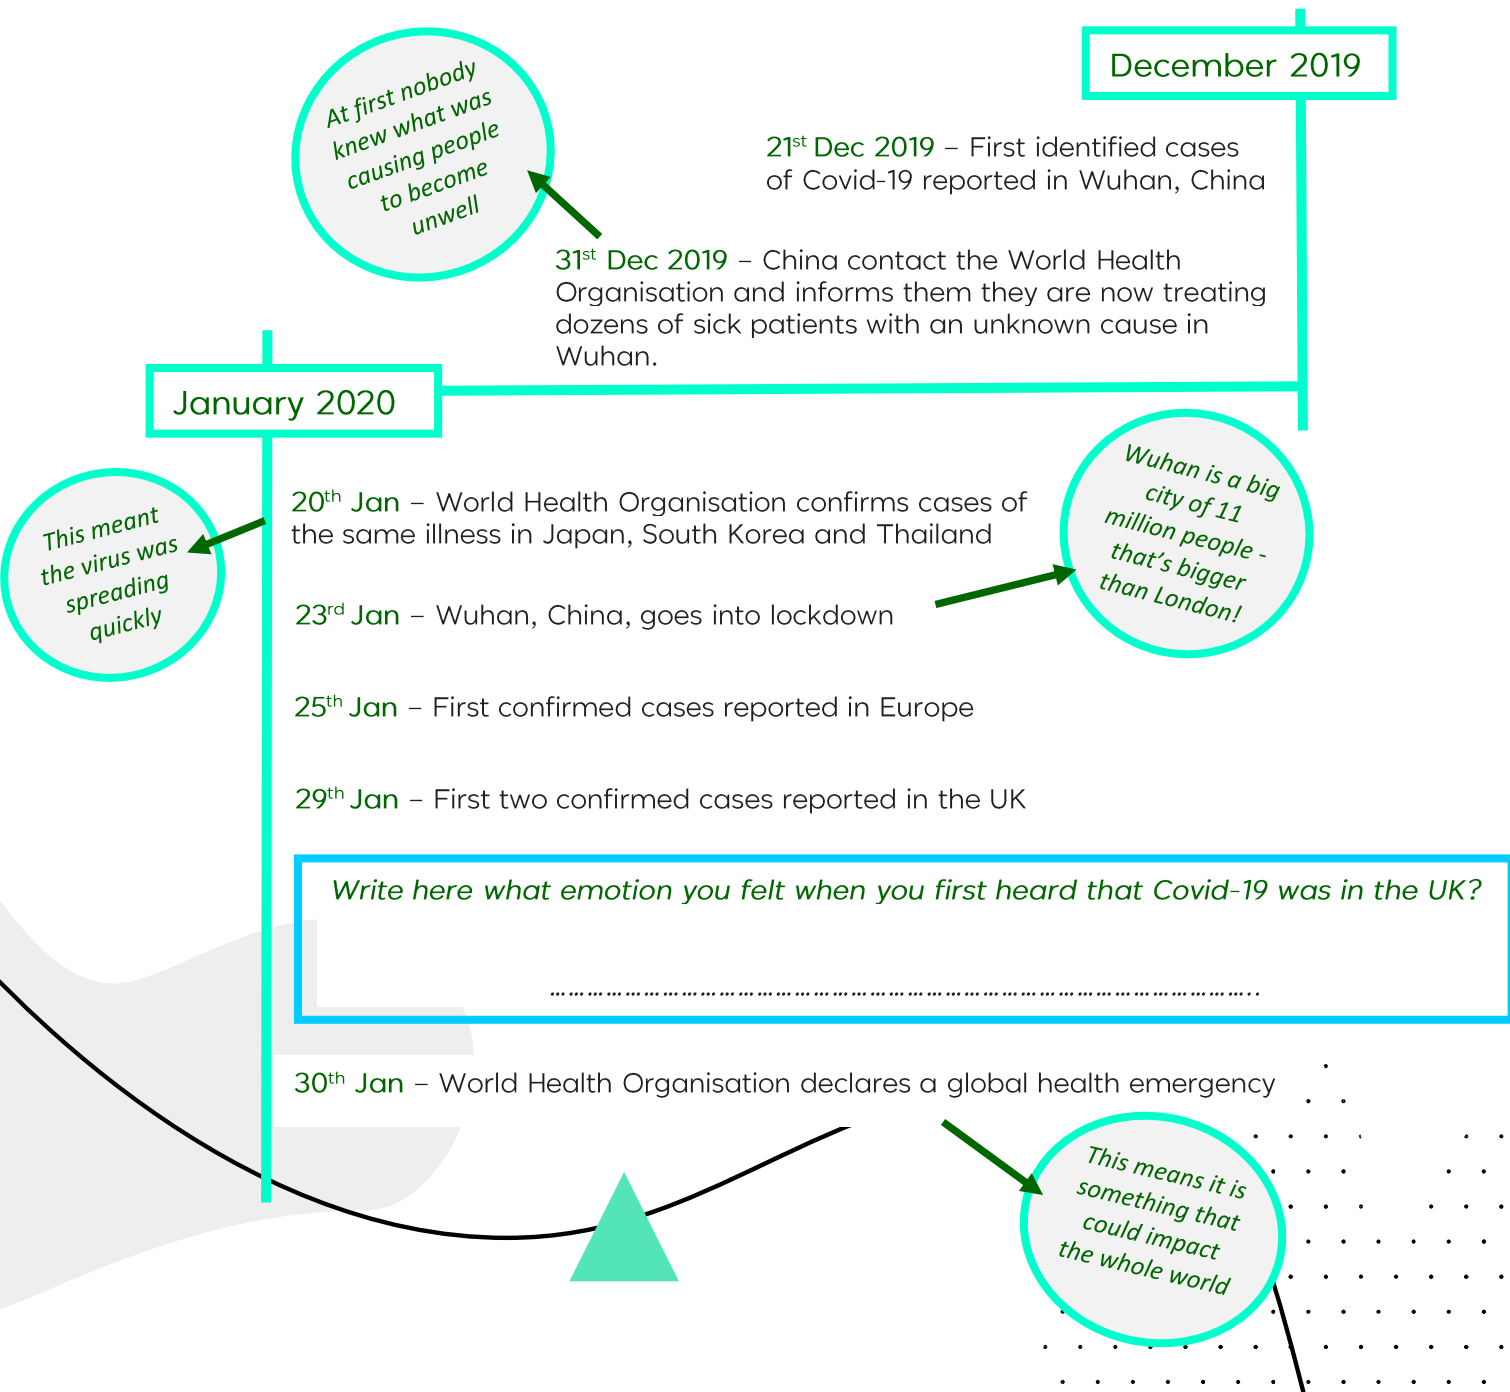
December 2019

At first nobody knew what was causing people to become unwell

$21^{st}$ Dec 2019 – First identified cases of Covid-19 reported in Wuhan, China

$31^{st}$ Dec 2019 – China contact the World Health Organisation and informs them they are now treating dozens of sick patients with an unknown cause in Wuhan.

January 2020

This meant the virus was spreading quickly

Wuhan is a big city of 11 million people - that's bigger than London!

$20^{th}$ Jan – World Health Organisation confirms cases of the same illness in Japan, South Korea and Thailand

$23^{rd}$ Jan – Wuhan, China, goes into lockdown

$25^{th}$ Jan – First confirmed cases reported in Europe

$29^{th}$ Jan – First two confirmed cases reported in the UK

Write here what emotion you felt when you first heard that Covid-19 was in the UK?

……………………………………………………………………………………….

$30^{th}$ Jan – World Health Organisation declares a global health emergency

This means it is something that could impact the whole world